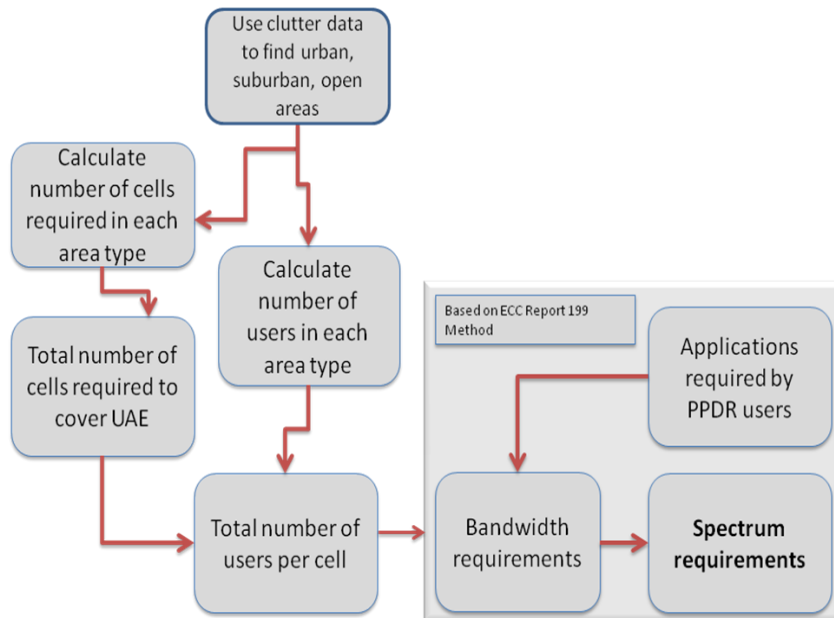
Use clutter data to find urban, suburban, open areas

Calculate number of cells required in each area type

Calculate number of users in each area type

Total number of cells required to cover UAE

Total number of users per cell

Based on ECC Report 199 Method

Applications required by PPDR users

Bandwidth requirements

**Spectrum requirements**